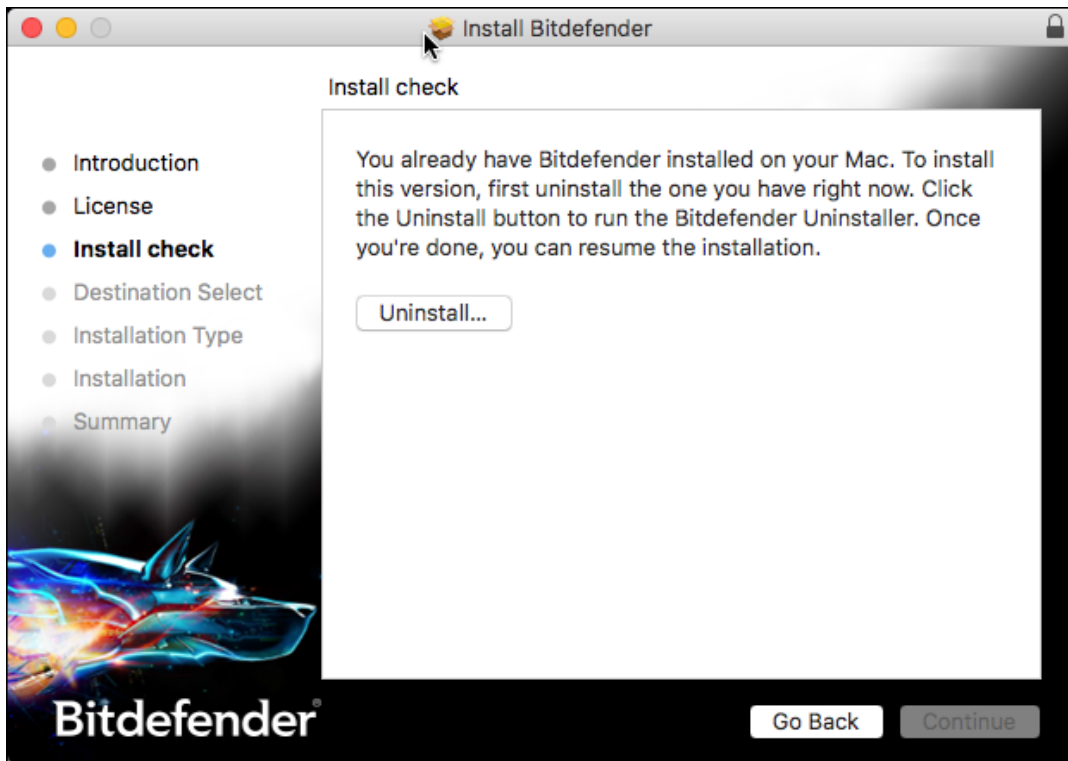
Install Bitdefender

Install check

Introduction
License
Install check
Destination Select
Installation Type
Installation
Summary

You already have Bitdefender installed on your Mac. To install this version, first uninstall the one you have right now. Click the Uninstall button to run the Bitdefender Uninstaller. Once you're done, you can resume the installation.

Uninstall...

Bitdefender®

Go Back
Continue